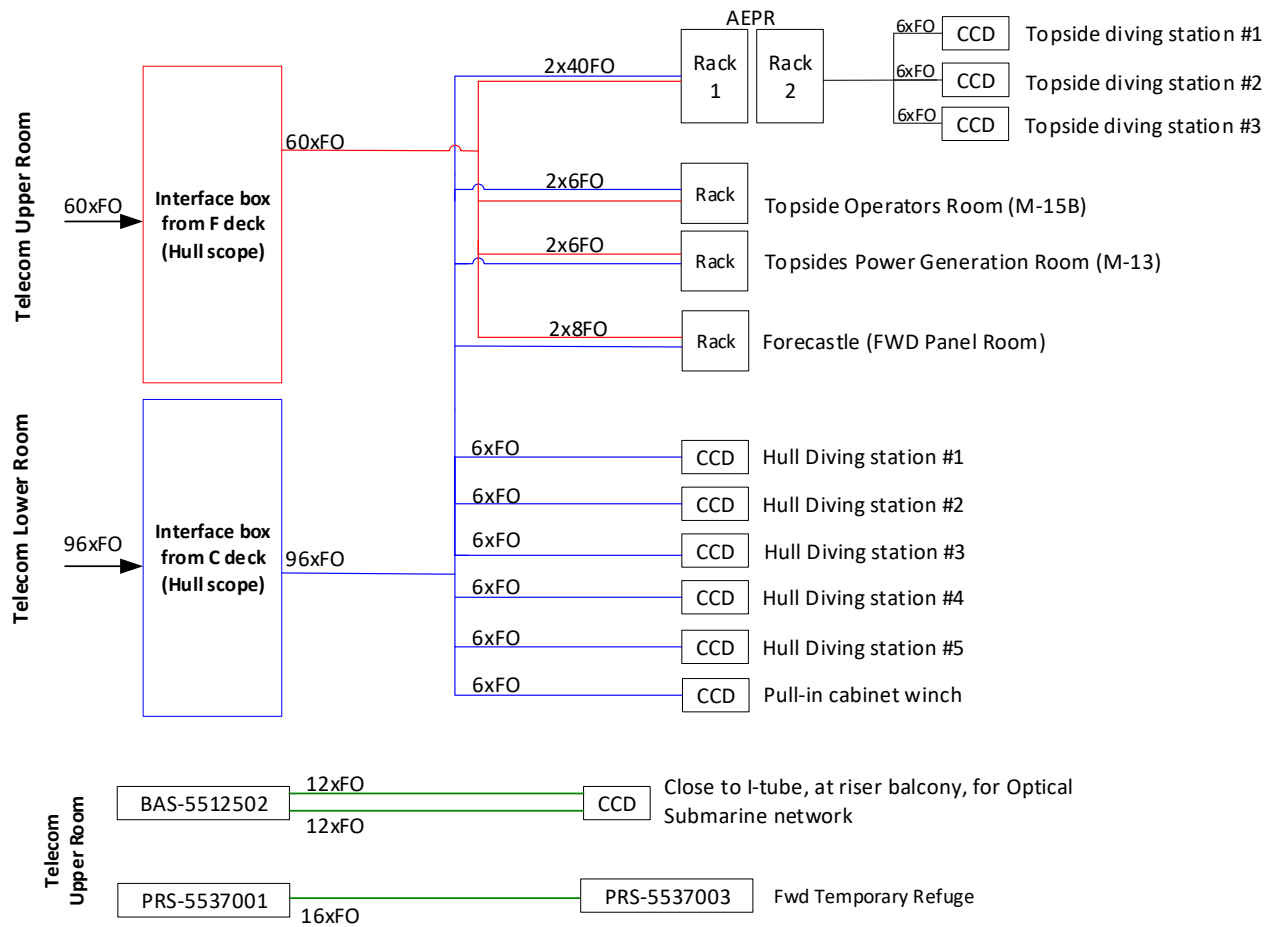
Telecom Upper Room

60xFO

Interface box from F deck (Hull scope)

60xFO

Telecom Lower Room

96xFO

Interface box from C deck (Hull scope)

96xFO

AEPR

2x40FO

Rack 1

Rack 2

6xFO CCD Topside diving station #1

6xFO CCD Topside diving station #2

6xFO CCD Topside diving station #3

2x6FO Rack Topside Operators Room (M-15B)

2x6FO Rack Topsides Power Generation Room (M-13)

2x8FO Rack Forecastle (FWD Panel Room)

6xFO CCD Hull Diving station #1

6xFO CCD Hull Diving station #2

6xFO CCD Hull Diving station #3

6xFO CCD Hull Diving station #4

6xFO CCD Hull Diving station #5

6xFO CCD Pull-in cabinet winch

Telecom Upper Room

BAS-5512502

12xFO

12xFO

CCD

Close to I-tube, at riser balcony, for Optical Submarine network

PRS-5537001

16xFO

PRS-5537003

Fwd Temporary Refuge